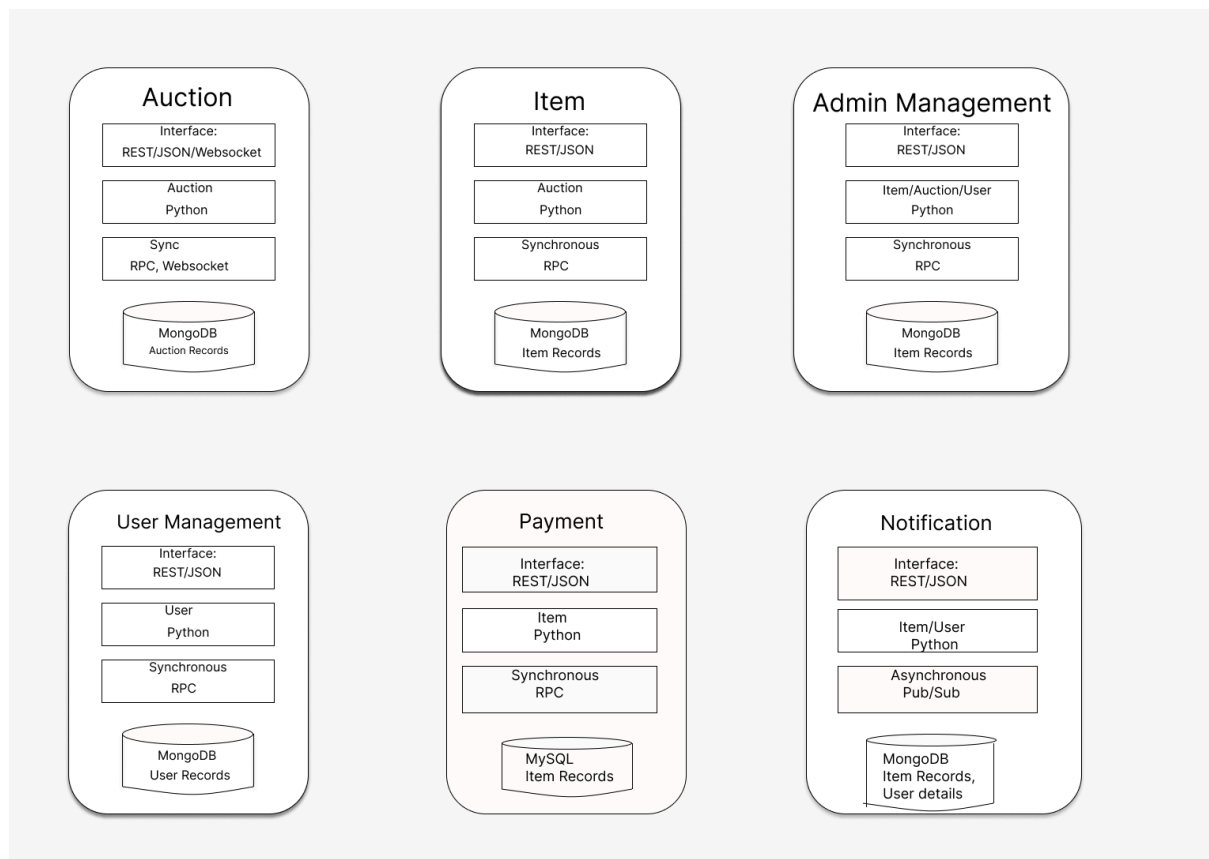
Auction

Interface:
REST/JSON/Websocket

Auction
Python

Sync
RPC, Websocket

MongoDB
Auction Records

Item

Interface:
REST/JSON

Auction
Python

Synchronous
RPC

MongoDB
Item Records

Admin Management

Interface:
REST/JSON

Item/Auction/User
Python

Synchronous
RPC

MongoDB
Item Records

User Management

Interface:
REST/JSON

User
Python

Synchronous
RPC

MongoDB
User Records

Payment

Interface:
REST/JSON

Item
Python

Synchronous
RPC

MySQL
Item Records

Notification

Interface:
REST/JSON

Item/User
Python

Asynchronous
Pub/Sub

MongoDB
Item Records,
User details